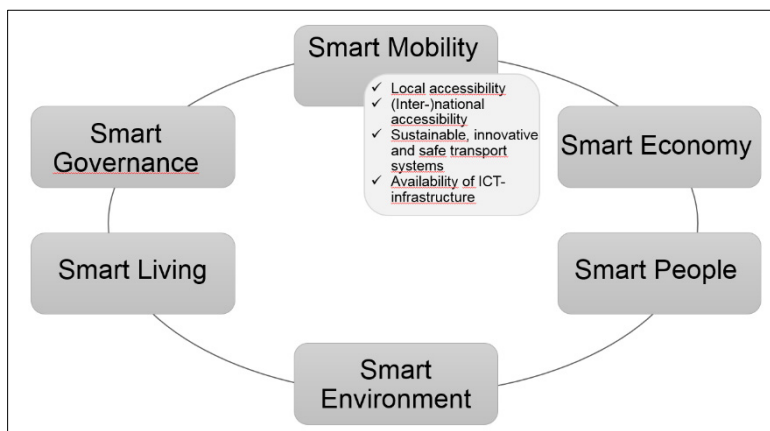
Smart Mobility

✓ Local accessibility
✓ (Inter-)national accessibility
✓ Sustainable, innovative and safe transport systems
✓ Availability of ICT-infrastructure

Smart Governance

Smart Economy

Smart Living

Smart People

Smart Environment